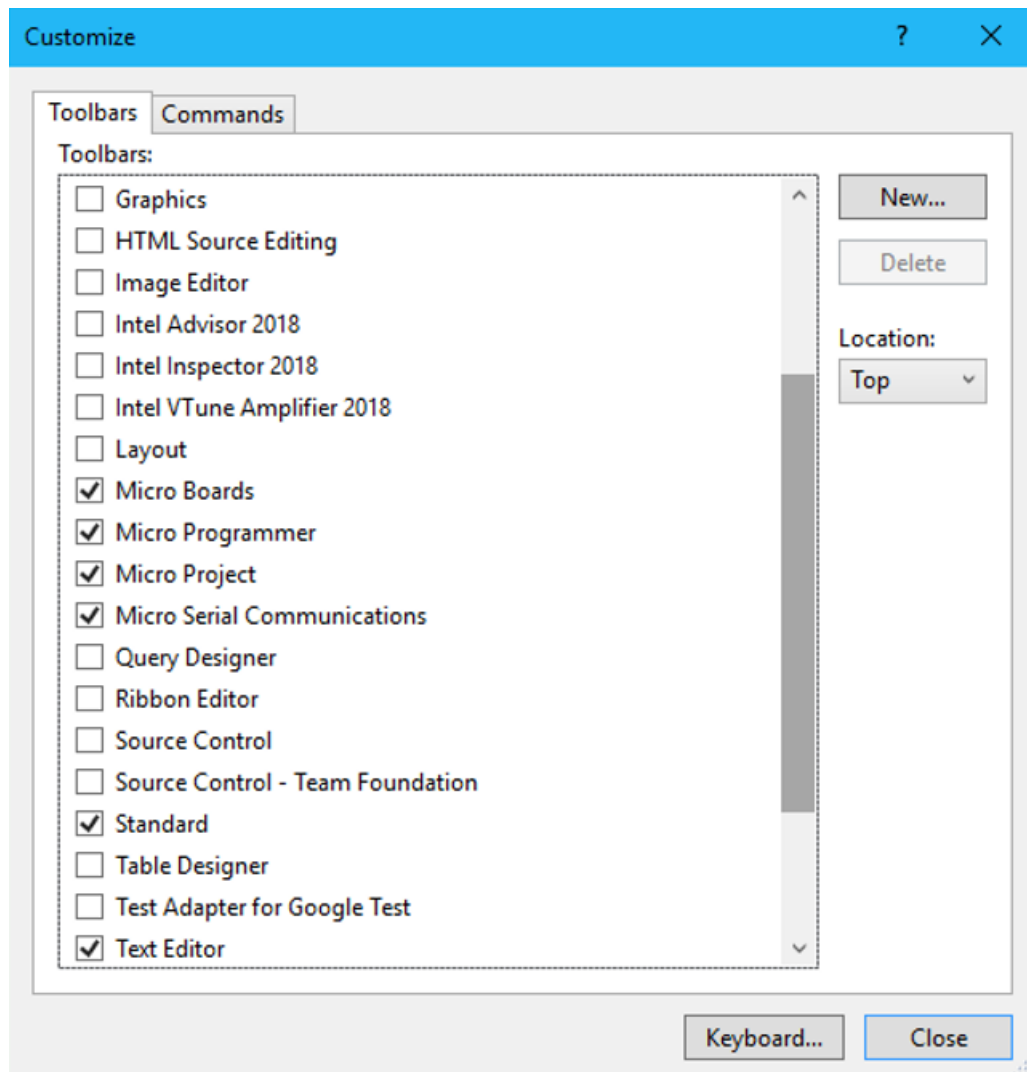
Customize ? X

Toolbars Commands

Toolbars:

Graphics
HTML Source Editing
Image Editor
Intel Advisor 2018
Intel Inspector 2018
Intel VTune Amplifier 2018
Layout
Micro Boards
Micro Programmer
Micro Project
Micro Serial Communications
Query Designer
Ribbon Editor
Source Control
Source Control - Team Foundation
Standard
Table Designer
Test Adapter for Google Test
Text Editor

New...
Delete
Location:
Top

Keyboard... Close